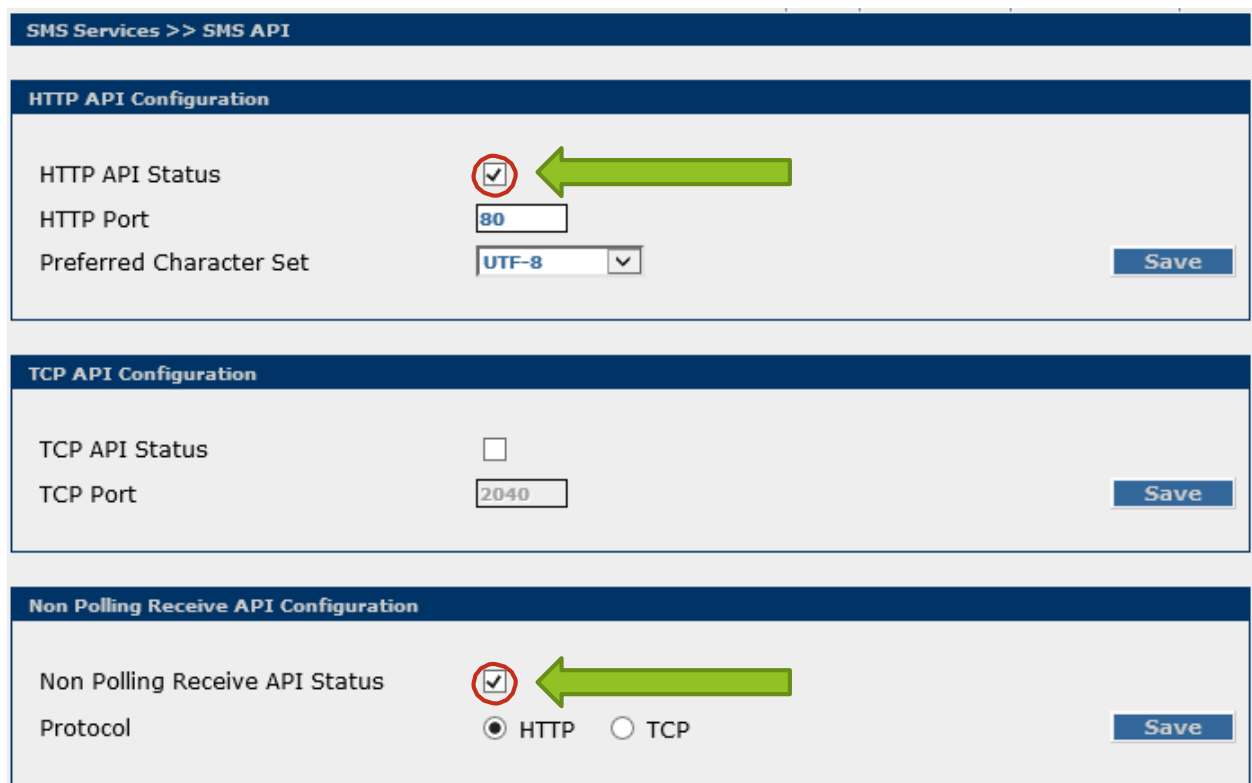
SMS Services >> SMS API

HTTP API Configuration

HTTP API Status

HTTP Port 80

Preferred Character Set UTF-8

Save

TCP API Configuration

TCP API Status

TCP Port 2040

Save

Non Polling Receive API Configuration

Non Polling Receive API Status

Protocol HTTP TCP

Save